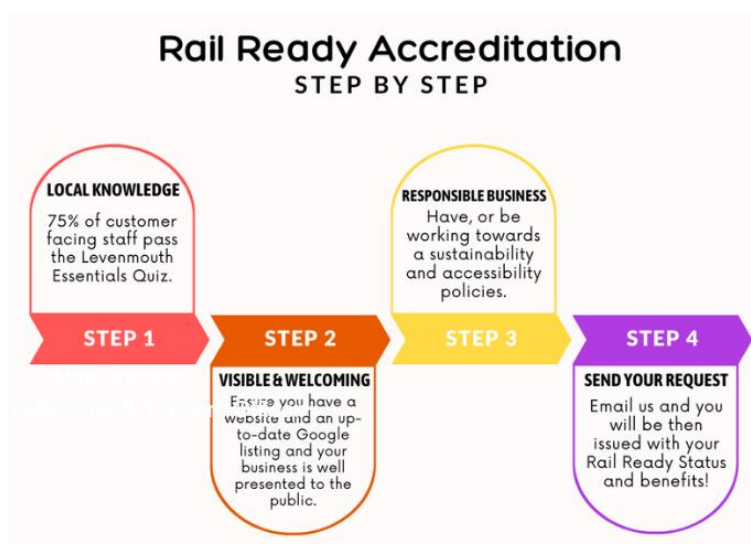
Rail Ready Accreditation
STEP BY STEP

LOCAL KNOWLEDGE
75% of customer facing staff pass the Levenmouth Essentials Quiz.

STEP 1

STEP 2

VISIBLE & WELCOMING
Ensure you have a website and an up-to-date Google listing and your business is well presented to the public.

RESPONSIBLE BUSINESS
Have, or be working towards a sustainability and accessibility policies.

STEP 3

STEP 4

SEND YOUR REQUEST
Email us and you will be then issued with your Rail Ready Status and benefits!